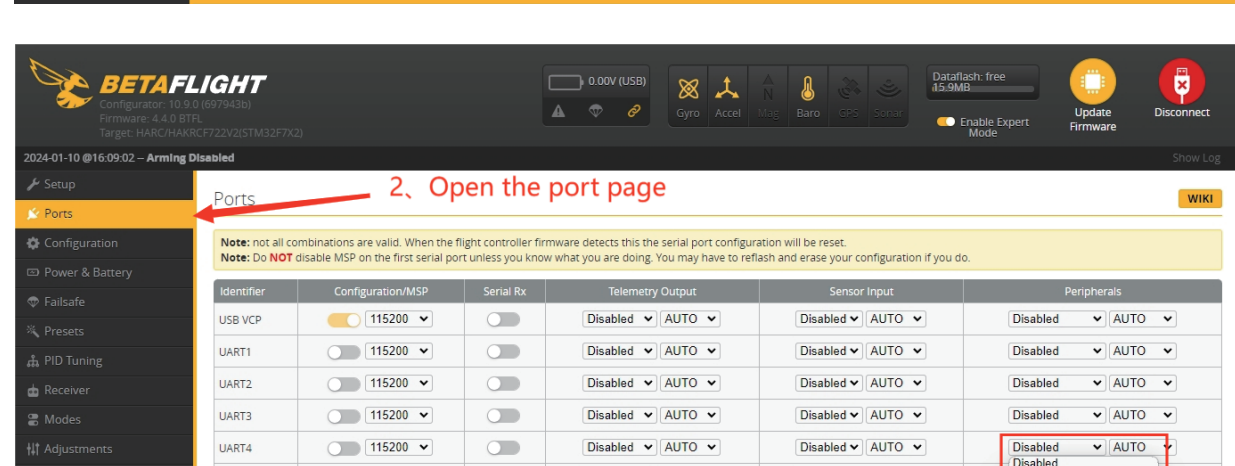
BETAFLIGHT
Configurator: 10.9.0 (697943b)
Firmware: 4.4.0 BTFL
Target: HARC/HAKRCF722V2(STM32F7X2)

0.00V (USB)

Gyro Accel Mag Baro GPS Sonar

Dataflash: free 15.9MB

Enable Expert Mode

Update Firmware

Disconnect

2024-01-10 @16:09:02 – Arming Disabled

Show Log

Setup
Ports
Configuration
Power & Battery
Failsafe
Presets
PID Tuning
Receiver
Modes
Adjustments

Ports

2、Open the port page

WIKI

Note: not all combinations are valid. When the flight controller firmware detects this the serial port configuration will be reset.
Note: Do NOT disable MSP on the first serial port unless you know what you are doing. You may have to reflash and erase your configuration if you do.

| Identifier | Configuration/MSP | Serial Rx | Telemetry Output | Sensor Input | Peripherals |
|---|---|---|---|---|---|
| USB VCP | 115200 | | Disabled AUTO | Disabled AUTO | Disabled AUTO |
| UART1 | 115200 | | Disabled AUTO | Disabled AUTO | Disabled AUTO |
| UART2 | 115200 | | Disabled AUTO | Disabled AUTO | Disabled AUTO |
| UART3 | 115200 | | Disabled AUTO | Disabled AUTO | Disabled AUTO |
| UART4 | 115200 | | Disabled AUTO | Disabled AUTO | Disabled AUTO |

Disabled